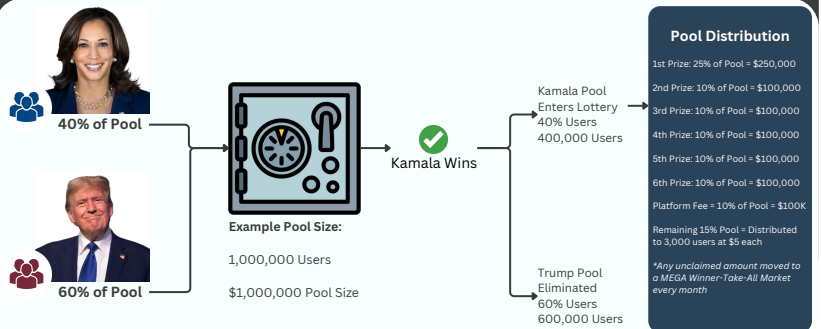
40% of Pool

60% of Pool

Example Pool Size:

1,000,000 Users

$1,000,000 Pool Size

Kamala Wins

Kamala Pool Enters Lottery
40% Users
400,000 Users

Trump Pool Eliminated
60% Users
600,000 Users

Pool Distribution

1st Prize: 25% of Pool = $250,000

2nd Prize: 10% of Pool = $100,000

3rd Prize: 10% of Pool = $100,000

4th Prize: 10% of Pool = $100,000

5th Prize: 10% of Pool = $100,000

6th Prize: 10% of Pool = $100,000

Platform Fee = 10% of Pool = $100K

Remaining 15% Pool = Distributed to 3,000 users at $5 each

*Any unclaimed amount moved to a MEGA Winner-Take-All Market every month